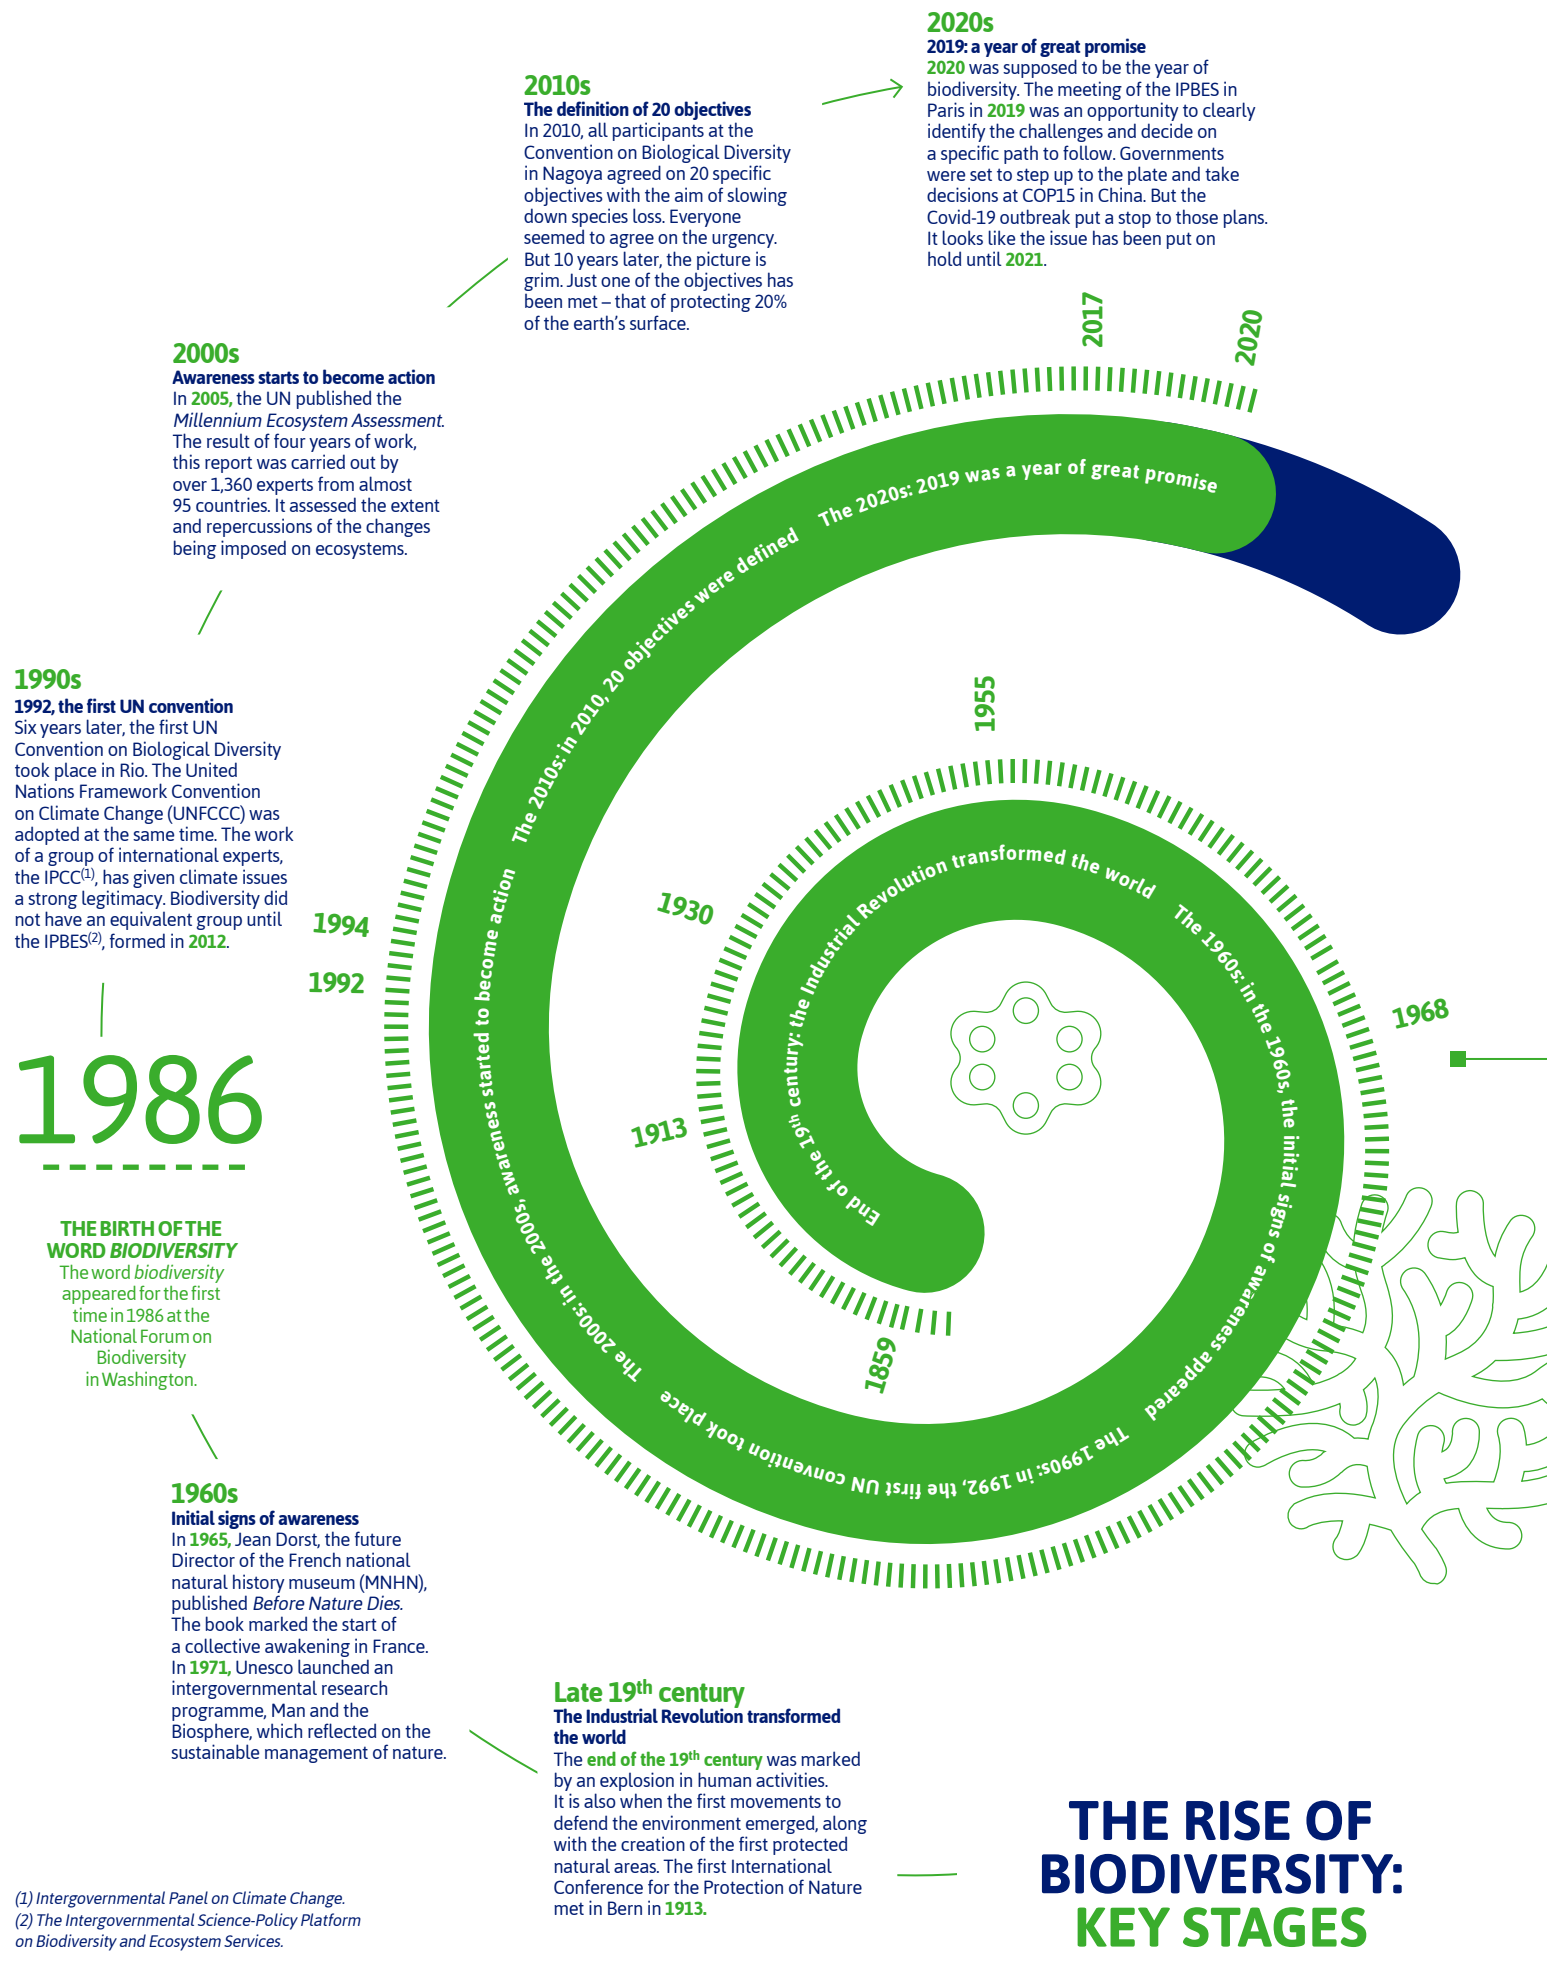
2020s
2019: a year of great promise
2020 was supposed to be the year of biodiversity. The meeting of the IPBES in Paris in 2019 was an opportunity to clearly identify the challenges and decide on a specific path to follow. Governments were set to step up to the plate and take decisions at COP15 in China. But the Covid-19 outbreak put a stop to those plans. It looks like the issue has been put on hold until 2021.

2010s
The definition of 20 objectives
In 2010, all participants at the Convention on Biological Diversity in Nagoya agreed on 20 specific objectives with the aim of slowing down species loss. Everyone seemed to agree on the urgency. But 10 years later, the picture is grim. Just one of the objectives has been met – that of protecting 20% of the earth's surface.

2000s
Awareness starts to become action
In 2005, the UN published the *Millennium Ecosystem Assessment*. The result of four years of work, this report was carried out by over 1,360 experts from almost 95 countries. It assessed the extent and repercussions of the changes being imposed on ecosystems.

1990s
1992, the first UN convention
Six years later, the first UN Convention on Biological Diversity took place in Rio. The United Nations Framework Convention on Climate Change (UNFCCC) was adopted at the same time. The work of a group of international experts, the IPCC$^{(1)}$, has given climate issues a strong legitimacy. Biodiversity did not have an equivalent group until the IPBES$^{(2)}$, formed in 2012.

2017
2020
The 2020s: 2019 was a year of great promise
The 2010s: in 2010, 20 objectives were defined
The 2000s: in the 2000s, awareness started to become action
The 1990s: in 1992, the first UN convention took place
The 1960s: in the 1960s, the initial signs of awareness appeared
End of the 19th century: the Industrial Revolution transformed the world
1955
1930
1913
1859
1968
1994
1992

1986
THE BIRTH OF THE WORD *BIODIVERSITY*
The word *biodiversity* appeared for the first time in 1986 at the National Forum on Biodiversity in Washington.

1960s
Initial signs of awareness
In 1965, Jean Dorst, the future Director of the French national natural history museum (MNHN), published *Before Nature Dies*. The book marked the start of a collective awakening in France. In 1971, Unesco launched an intergovernmental research programme, Man and the Biosphere, which reflected on the sustainable management of nature.

Late 19th century
The Industrial Revolution transformed the world
The end of the 19th century was marked by an explosion in human activities. It is also when the first movements to defend the environment emerged, along with the creation of the first protected natural areas. The first International Conference for the Protection of Nature met in Bern in 1913.

THE RISE OF BIODIVERSITY: KEY STAGES

*(1) Intergovernmental Panel on Climate Change.*
*(2) The Intergovernmental Science-Policy Platform on Biodiversity and Ecosystem Services.*